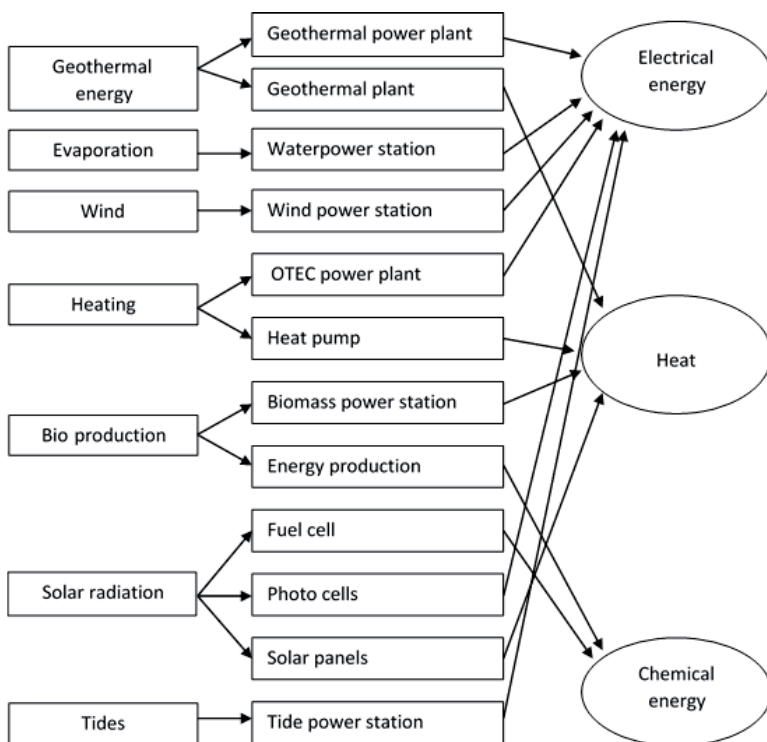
Geothermal energy

Evaporation

Wind

Heating

Bio production

Solar radiation

Tides

Geothermal power plant

Geothermal plant

Waterpower station

Wind power station

OTEC power plant

Heat pump

Biomass power station

Energy production

Fuel cell

Photo cells

Solar panels

Tide power station

Electrical energy

Heat

Chemical energy